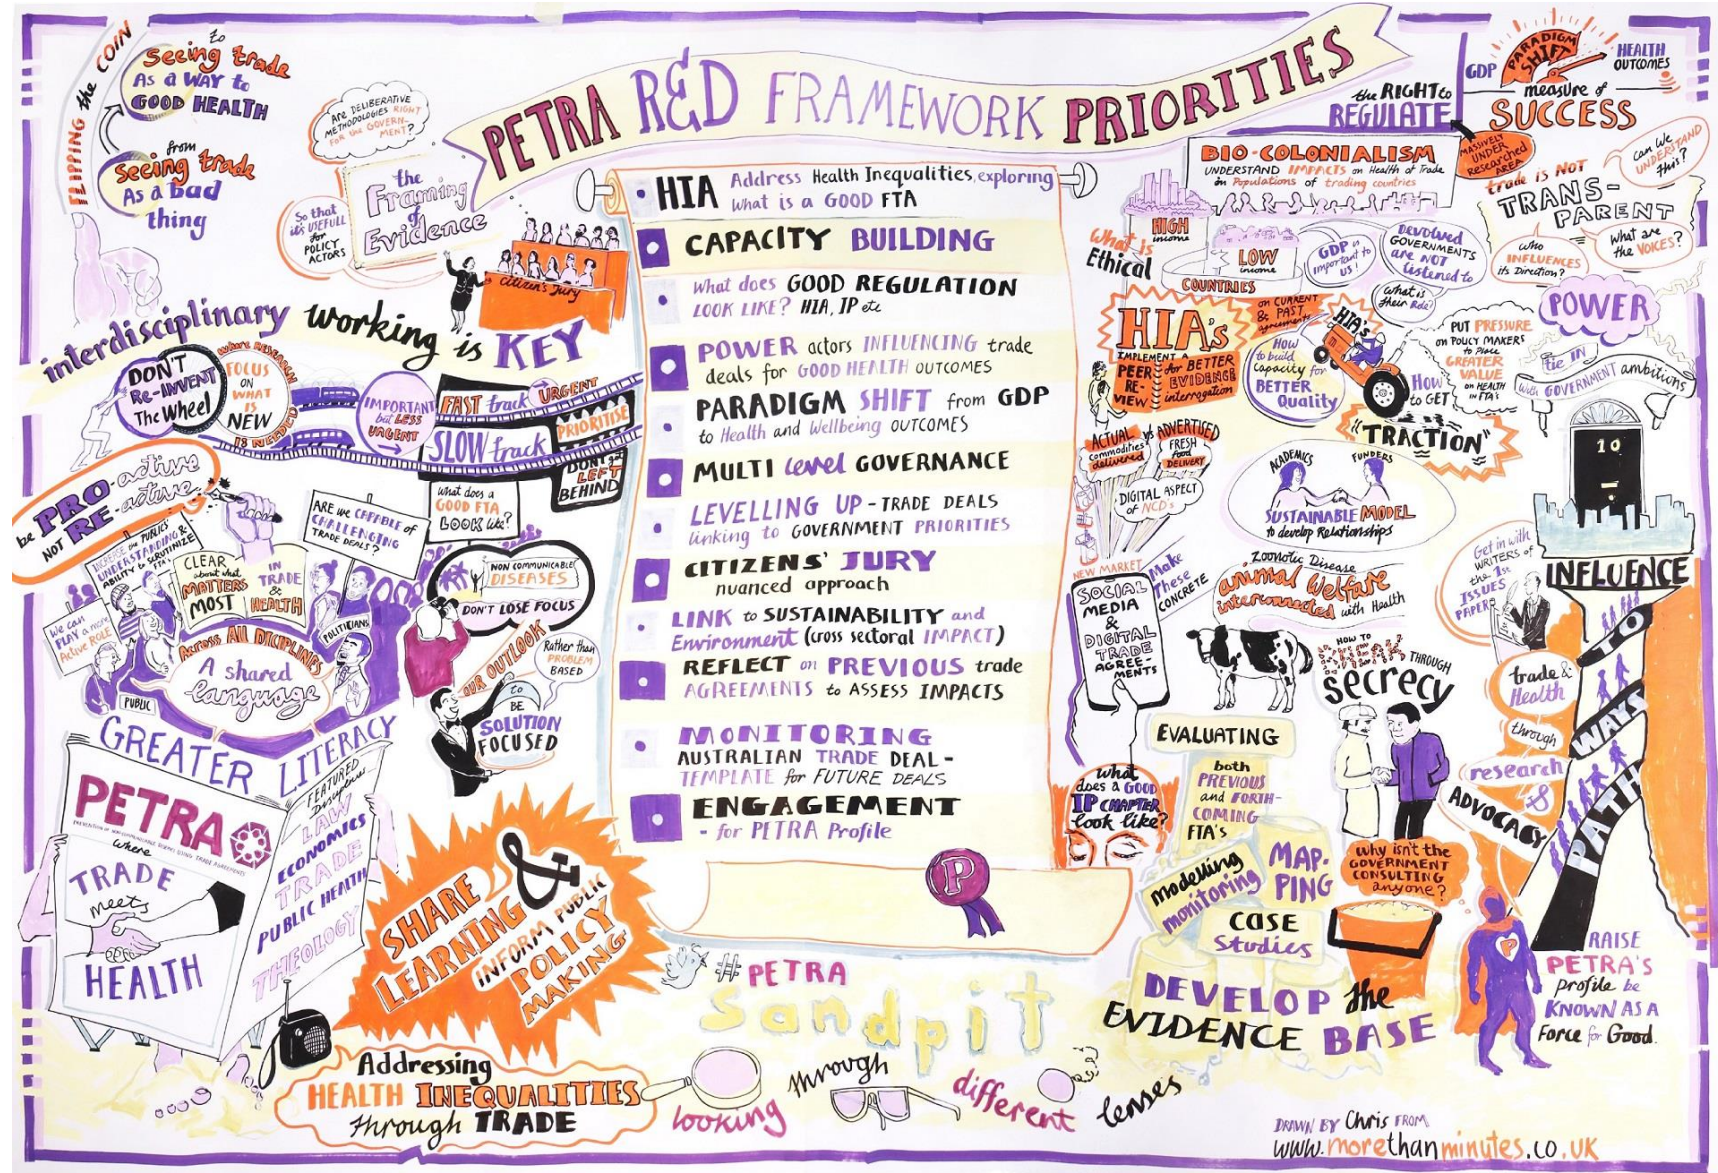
PETRA R&D FRAMEWORK PRIORITIES

FLIPPING the COIN
to Seeing trade As a WAY to GOOD HEALTH
from Seeing trade As a bad thing

Are DELIBERATIVE METHODOLOGIES RIGHT FOR THE GOVERNMENT?
So that it's USEFUL for POLICY ACTORS
the Framing of Evidence
Citizen's Jury

interdisciplinary working is KEY
DON'T Re-INVENT The Wheel
FOCUS ON WHAT RESEARCH IS NEW
WHAT IS NEEDED
IMPORTANT but LESS URGENT
FAST track URGENT
SLOW track
PRIORITISE
DON'T BE LEFT BEHIND

be PRO-active NOT RE-active
INCREASE the PUBLIC'S UNDERSTANDING & ABILITY to SCRUTINIZE FTA'S
ARE we CAPABLE of CHALLENGING TRADE DEALS?
What does a GOOD FTA LOOK like?
CLEAR about what MATTERS MOST
IN TRADE & HEALTH
We can PLAY a more Active ROLE
POLITICIANS
Across ALL DISCIPLINES
A shared language
PUBLIC
NON COMMUNICABLE DISEASES
DON'T LOSE FOCUS
OUR OUTLOOK to BE SOLUTION FOCUSED
Rather than PROBLEM BASED

GREATER LITERACY
PETRA
where TRADE meets HEALTH
FEATURED Disciplines LAW ECONOMICS TRADE PUBLIC HEALTH THEOLOGY
SHARE LEARNING & INFORM PUBLIC POLICY MAKING
Addressing HEALTH INEQUALITIES through TRADE

HIA Address Health Inequalities, exploring what is a GOOD FTA
CAPACITY BUILDING
What does GOOD REGULATION LOOK LIKE? HIA, IP etc
POWER actors INFLUENCING trade deals for GOOD HEALTH OUTCOMES
PARADIGM SHIFT from GDP to Health and Wellbeing OUTCOMES
MULTI level GOVERNANCE
LEVELLING UP - TRADE DEALS linking to GOVERNMENT PRIORITIES
CITIZENS' JURY nuanced approach
LINK to SUSTAINABILITY and Environment (cross sectoral IMPACT)
REFLECT on PREVIOUS trade AGREEMENTS to ASSESS IMPACTS
MONITORING AUSTRALIAN TRADE DEAL - TEMPLATE for FUTURE DEALS
ENGAGEMENT - for PETRA Profile
P

#PETRA Sandpit
looking through different lenses

GDP PARADIGM SHIFT HEALTH OUTCOMES measure of SUCCESS
the RIGHT to REGULATE
MASSIVELY UNDER Researched AREA
BIO-COLONIALISM
UNDERSTAND IMPACTS on Health of Trade on Populations of trading countries
trade is NOT TRANS-PARENT
Can We UNDERSTAND this?
Who INFLUENCES its Direction?
What are the VOICES?
What is Ethical
HIGH income
LOW income
COUNTRIES
GDP is important to US!
Devolved GOVERNMENTS are NOT listened to
What is their Role?
HIA's
IMPLEMENT A PEER RE-VIEW for BETTER EVIDENCE interrogation
on CURRENT & PAST agreements
HIA's
How to build capacity for BETTER Quality
PUT PRESSURE on POLICY MAKERS to Place GREATER VALUE on HEALTH in FTA's
How to GET "TRACTION"
POWER
tie IN with GOVERNMENT ambitions
ACTUAL commodities delivered vs ADVERTISED FRESH food DELIVERY
DIGITAL ASPECT of NCD's
ACADEMICS FUNDERS
SUSTAINABLE MODEL to develop Relationships
10
Get in with WRITERS of the 1st ISSUES PAPERS
INFLUENCE
NEW MARKET
SOCIAL MEDIA & DIGITAL TRADE AGREE-MENTS
Make these CONCRETE
Zoonotic Disease
animal welfare interconnected with Health
HOW TO BREAK THROUGH secrecy
EVALUATING both PREVIOUS and FORTH-COMING FTA's
What does a GOOD IP CHAPTER look like?
modelling monitoring
MAP-PING
CASE Studies
why isn't the GOVERNMENT CONSULTING anyone?
DEVELOP the EVIDENCE BASE
trade & Health through research & ADVOCACY
PATH WAYS TO
RAISE PETRA's profile be KNOWN AS A Force for Good

DRAWN BY Chris FROM www.morethanminutes.co.uk